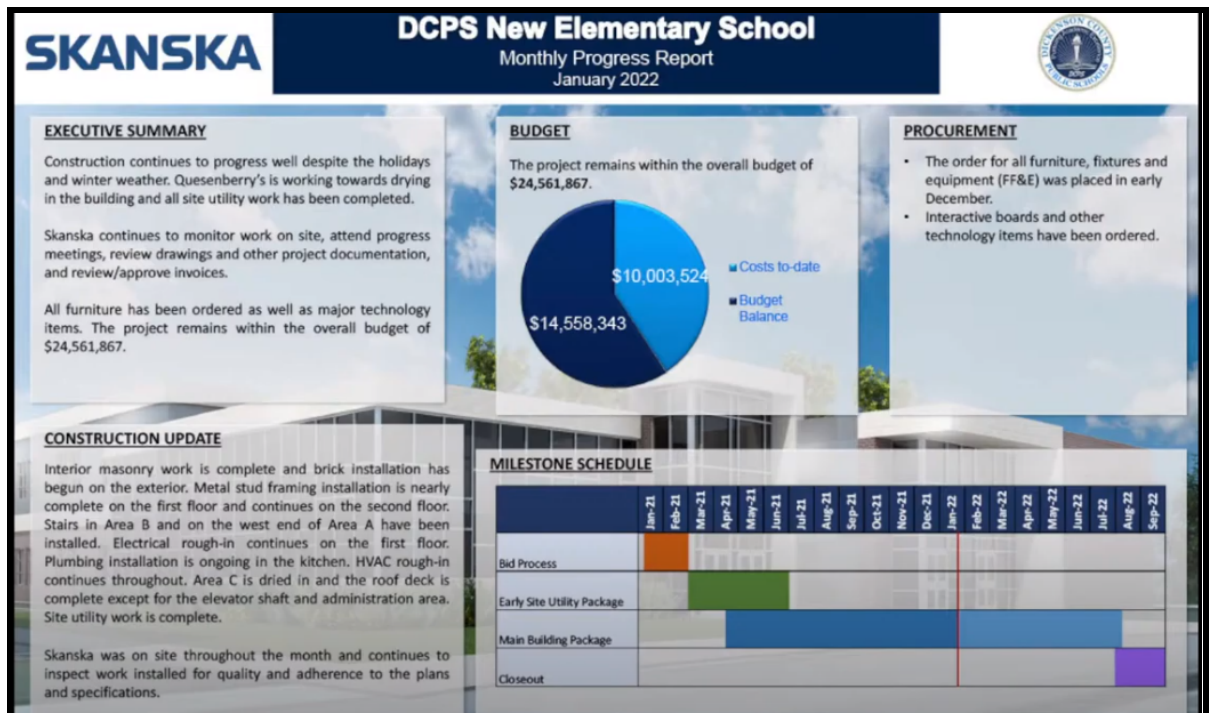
SKANSKA

DCPS New Elementary School
Monthly Progress Report
January 2022

DICKENSON COUNTY PUBLIC SCHOOLS

EXECUTIVE SUMMARY

Construction continues to progress well despite the holidays and winter weather. Quesenberry's is working towards drying in the building and all site utility work has been completed.

Skanska continues to monitor work on site, attend progress meetings, review drawings and other project documentation, and review/approve invoices.

All furniture has been ordered as well as major technology items. The project remains within the overall budget of $24,561,867.

BUDGET

The project remains within the overall budget of **$24,561,867**.

$10,003,524
$14,558,343
Costs to-date
Budget Balance

PROCUREMENT

- The order for all furniture, fixtures and equipment (FF&E) was placed in early December.
- Interactive boards and other technology items have been ordered.

CONSTRUCTION UPDATE

Interior masonry work is complete and brick installation has begun on the exterior. Metal stud framing installation is nearly complete on the first floor and continues on the second floor. Stairs in Area B and on the west end of Area A have been installed. Electrical rough-in continues on the first floor. Plumbing installation is ongoing in the kitchen. HVAC rough-in continues throughout. Area C is dried in and the roof deck is complete except for the elevator shaft and administration area. Site utility work is complete.

Skanska was on site throughout the month and continues to inspect work installed for quality and adherence to the plans and specifications.

MILESTONE SCHEDULE

| | Jan-21 | Feb-21 | Mar-21 | Apr-21 | May-21 | Jun-21 | Jul-21 | Aug-21 | Sep-21 | Oct-21 | Nov-21 | Dec-21 | Jan-22 | Feb-22 | Mar-22 | Apr-22 | May-22 | Jun-22 | Jul-22 | Aug-22 | Sep-22 |
|---|---|---|---|---|---|---|---|---|---|---|---|---|---|---|---|---|---|---|---|---|---|
| Bid Process | | | | | | | | | | | | | | | | | | | | | |
| Early Site Utility Package | | | | | | | | | | | | | | | | | | | | | |
| Main Building Package | | | | | | | | | | | | | | | | | | | | | |
| Closeout | | | | | | | | | | | | | | | | | | | | | |